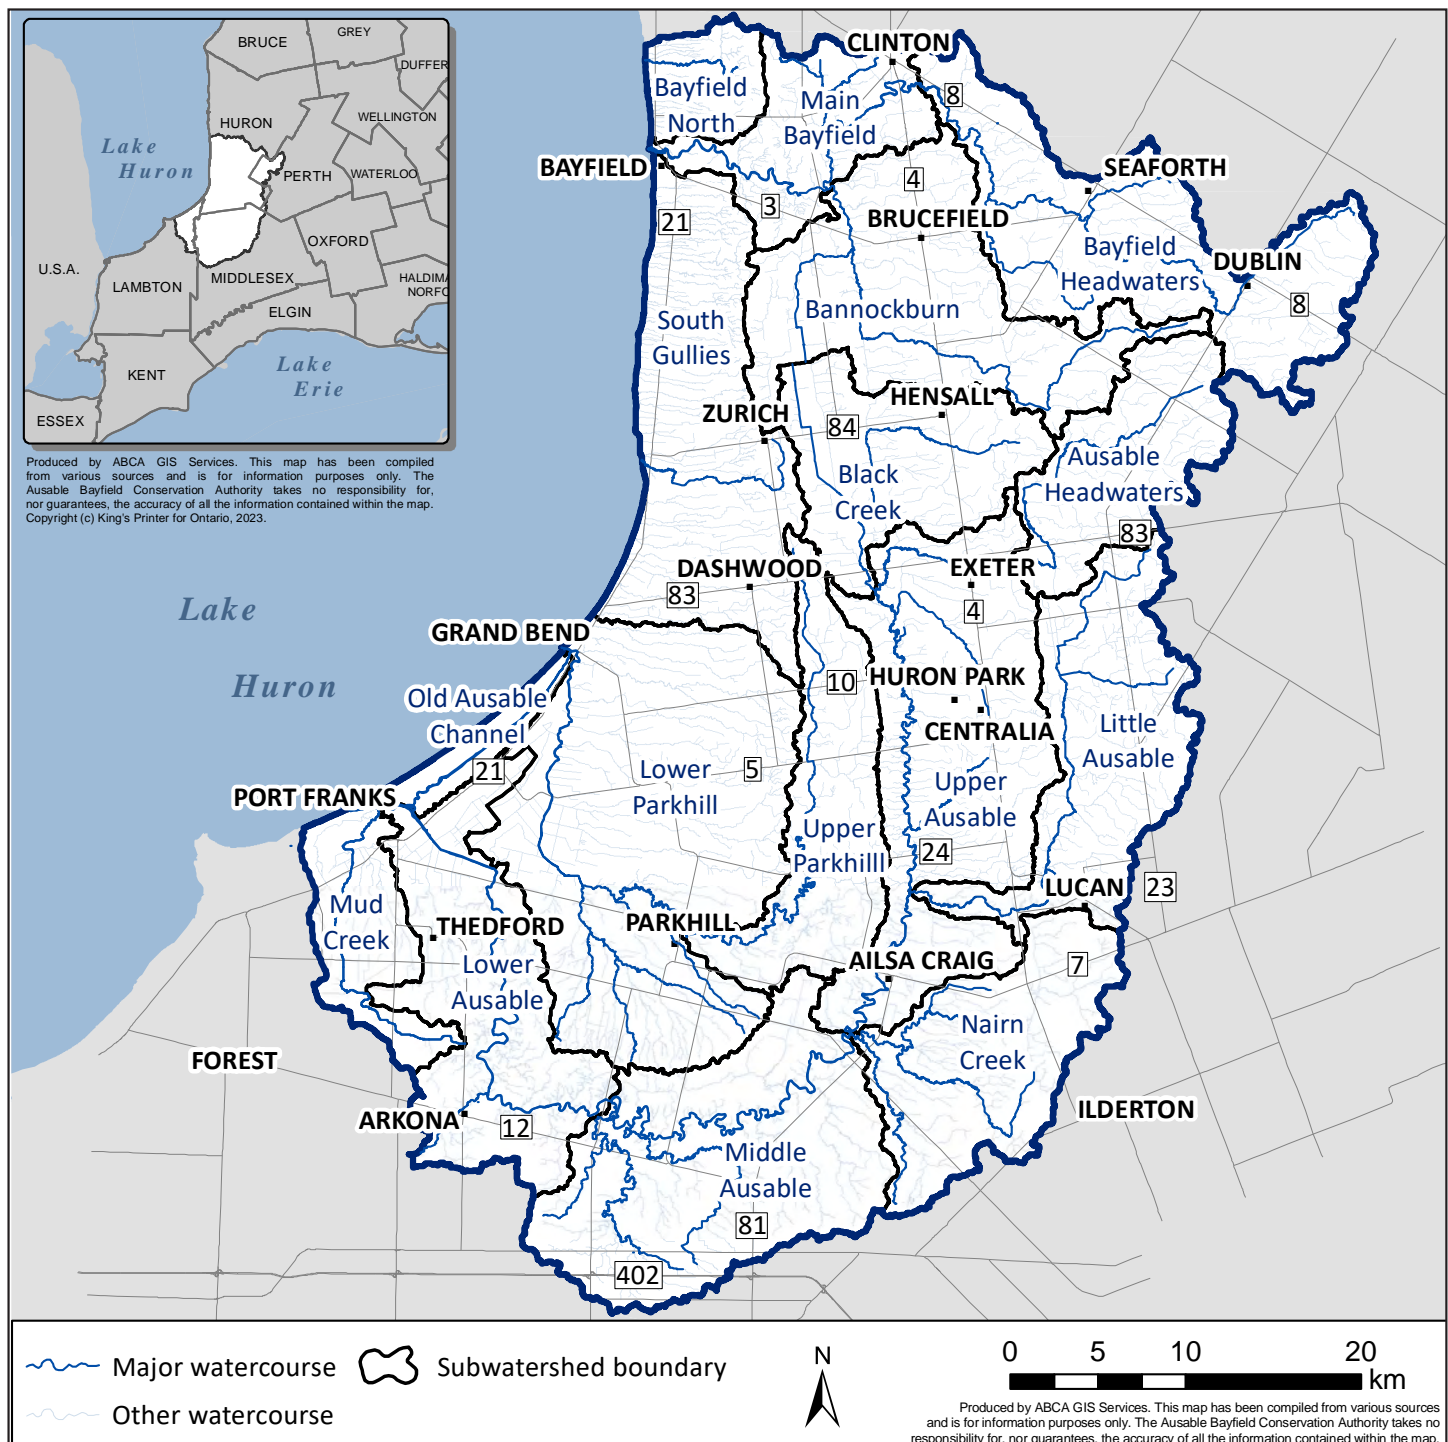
BRUCE
GREY
DUFFER
HURON
WELLINGTON
Lake Huron
PERTH
WATERLOO
OXFORD
U.S.A.
LAMBTON
MIDDLESEX
HALDIMA NORFO
ELGIN
KENT
Lake Erie
ESSEX

Produced by ABCA GIS Services. This map has been compiled from various sources and is for information purposes only. The Ausable Bayfield Conservation Authority takes no responsibility for, nor guarantees, the accuracy of all the information contained within the map. Copyright (c) King's Printer for Ontario, 2023.

CLINTON
Bayfield North
Main Bayfield
8
BAYFIELD
4
SEAFORTH
3
21
BRUCEFIELD
Bayfield Headwaters
DUBLIN
8
Bannockburn
South Gullies
HENSALL
ZURICH
84
Black Creek
Ausable Headwaters
83
DASHWOOD
EXETER
83
4
GRAND BEND
Lake Huron
10
HURON PARK
Old Ausable Channel
CENTRALIA
Little Ausable
21
Lower Parkhill
5
Upper Ausable
PORT FRANKS
Upper Parkhill
24
LUCAN
23
Mud Creek
THEDFORD
PARKHILL
Lower Ausable
AILSA CRAIG
7
Nairn Creek
FOREST
ILDERTON
ARKONA
12
Middle Ausable
81
402

Major watercourse
Other watercourse
Subwatershed boundary
N
0 5 10 20 km
Produced by ABCA GIS Services. This map has been compiled from various sources and is for information purposes only. The Ausable Bayfield Conservation Authority takes no responsibility for, nor guarantees, the accuracy of all the information contained within the map.